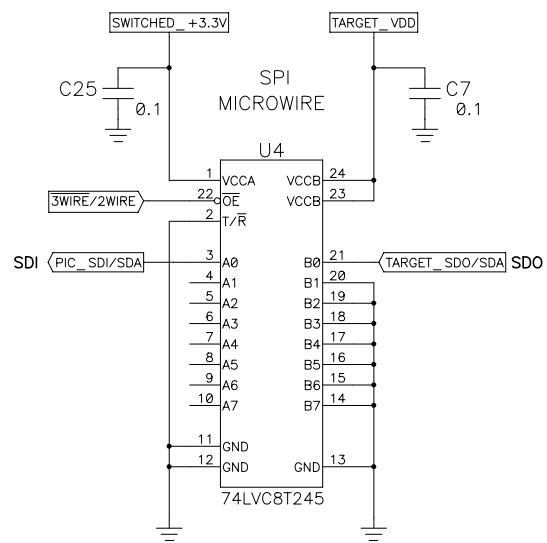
SWITCHED_+3.3V

TARGET_VDD

C25
0.1

SPI
MICROWIRE

C7
0.1

U4

1 VCCA
22 $\overline{OE}$
2 T/$\overline{R}$
$\overline{3WIRE}$/2WIRE

24 VCCB
23 VCCB

SDI
PIC_SDI/SDA
3 A0
4 A1
5 A2
6 A3
7 A4
8 A5
9 A6
10 A7

21 B0
TARGET_SDO/SDA
SDO
20 B1
19 B2
18 B3
17 B4
16 B5
15 B6
14 B7

11 GND
12 GND
GND 13

74LVC8T245